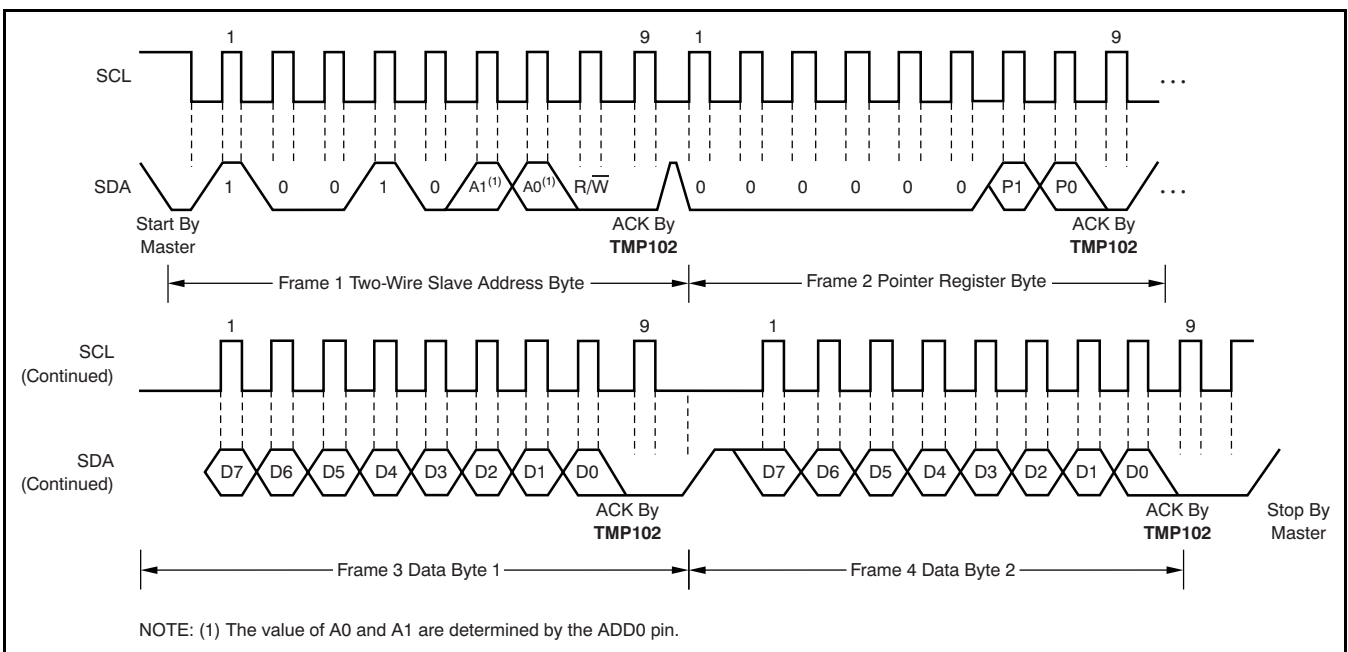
1
9
1
9
SCL
. . .
SDA
1
0
0
1
0
A1$^{(1)}$
A0$^{(1)}$
R/$\overline{W}$
0
0
0
0
0
0
P1
P0
. . .
Start By Master
ACK By **TMP102**
ACK By **TMP102**
Frame 1 Two-Wire Slave Address Byte
Frame 2 Pointer Register Byte

1
9
1
9
SCL (Continued)
SDA (Continued)
D7
D6
D5
D4
D3
D2
D1
D0
ACK By **TMP102**
D7
D6
D5
D4
D3
D2
D1
D0
ACK By **TMP102**
Stop By Master
Frame 3 Data Byte 1
Frame 4 Data Byte 2

NOTE: (1) The value of A0 and A1 are determined by the ADD0 pin.